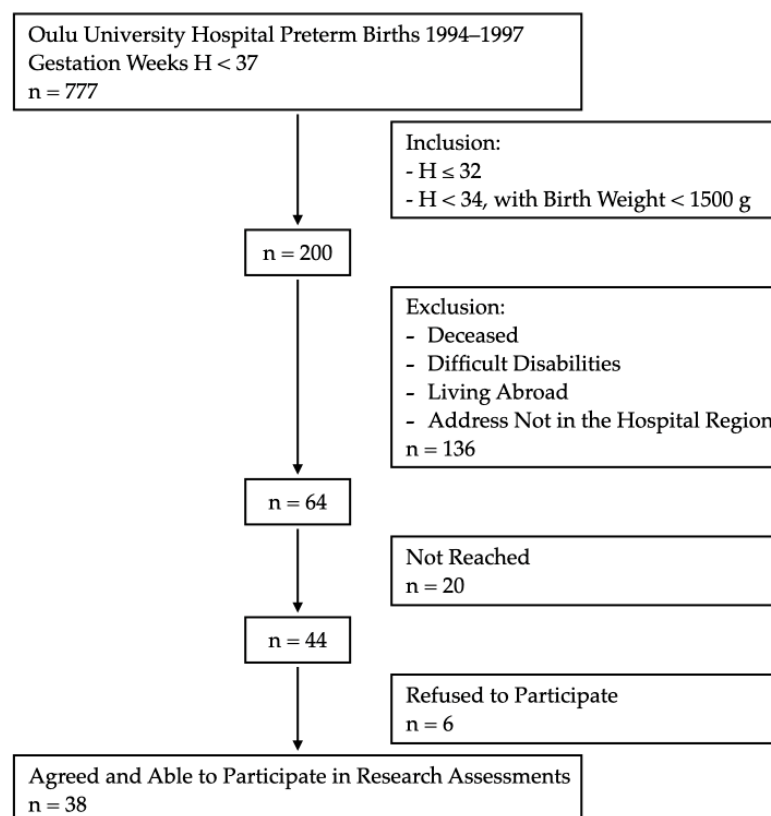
Oulu University Hospital Preterm Births 1994–1997
Gestation Weeks H < 37
n = 777

Inclusion:
- H ≤ 32
- H < 34, with Birth Weight < 1500 g

n = 200

Exclusion:
- Deceased
- Difficult Disabilities
- Living Abroad
- Address Not in the Hospital Region
n = 136

n = 64

Not Reached
n = 20

n = 44

Refused to Participate
n = 6

Agreed and Able to Participate in Research Assessments
n = 38